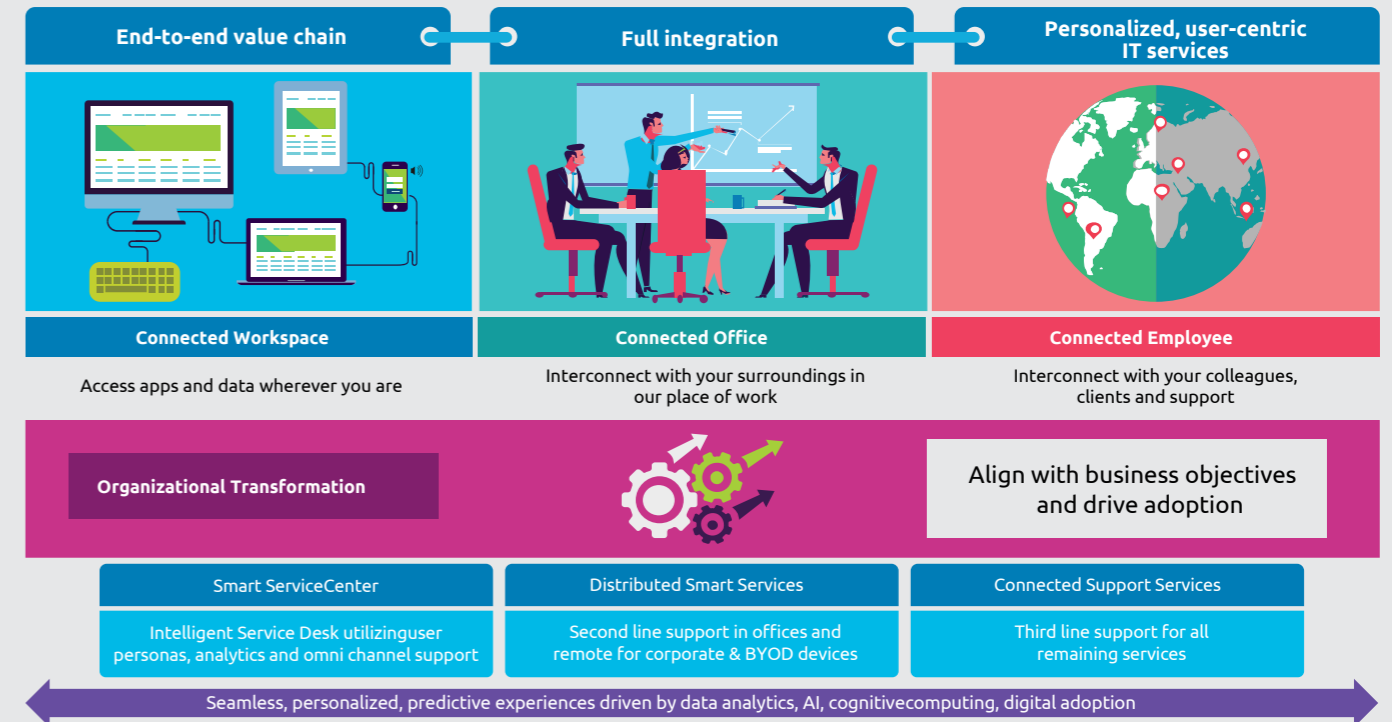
End-to-end value chain

Full integration

Personalized, user-centric IT services

Connected Workspace

Access apps and data wherever you are

Connected Office

Interconnect with your surroundings in our place of work

Connected Employee

Interconnect with your colleagues, clients and support

Organizational Transformation

Align with business objectives and drive adoption

Smart ServiceCenter

Intelligent Service Desk utilizinguser personas, analytics and omni channel support

Distributed Smart Services

Second line support in offices and remote for corporate & BYOD devices

Connected Support Services

Third line support for all remaining services

Seamless, personalized, predictive experiences driven by data analytics, AI, cognitivecomputing, digital adoption